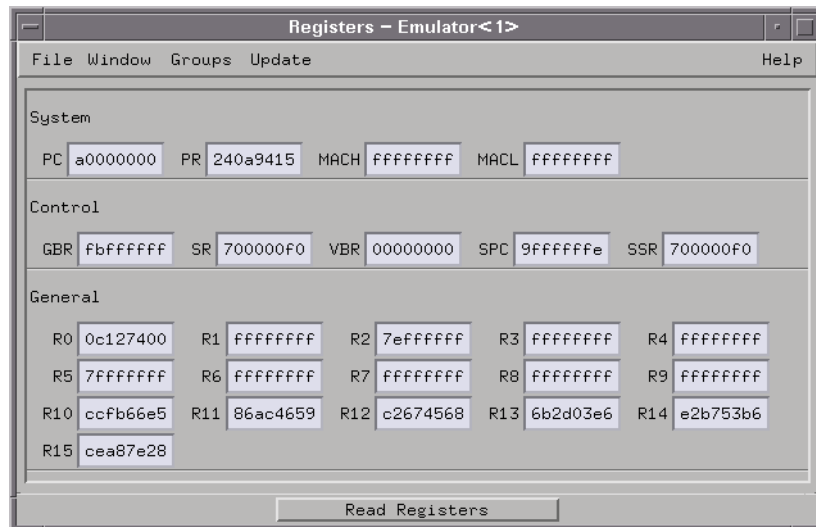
Registers – Emulator<1>

File Window Groups Update Help

System

PC a0000000 PR 240a9415 MACH ffffffff MACL ffffffff

Control

GBR fbffffff SR 700000f0 VBR 00000000 SPC 9ffffffe SSR 700000f0

General

R0 0c127400 R1 ffffffff R2 7effffff R3 ffffffff R4 ffffffff

R5 7fffffff R6 ffffffff R7 ffffffff R8 ffffffff R9 ffffffff

R10 ccfb66e5 R11 86ac4659 R12 c2674568 R13 6b2d03e6 R14 e2b753b6

R15 cea87e28

Read Registers